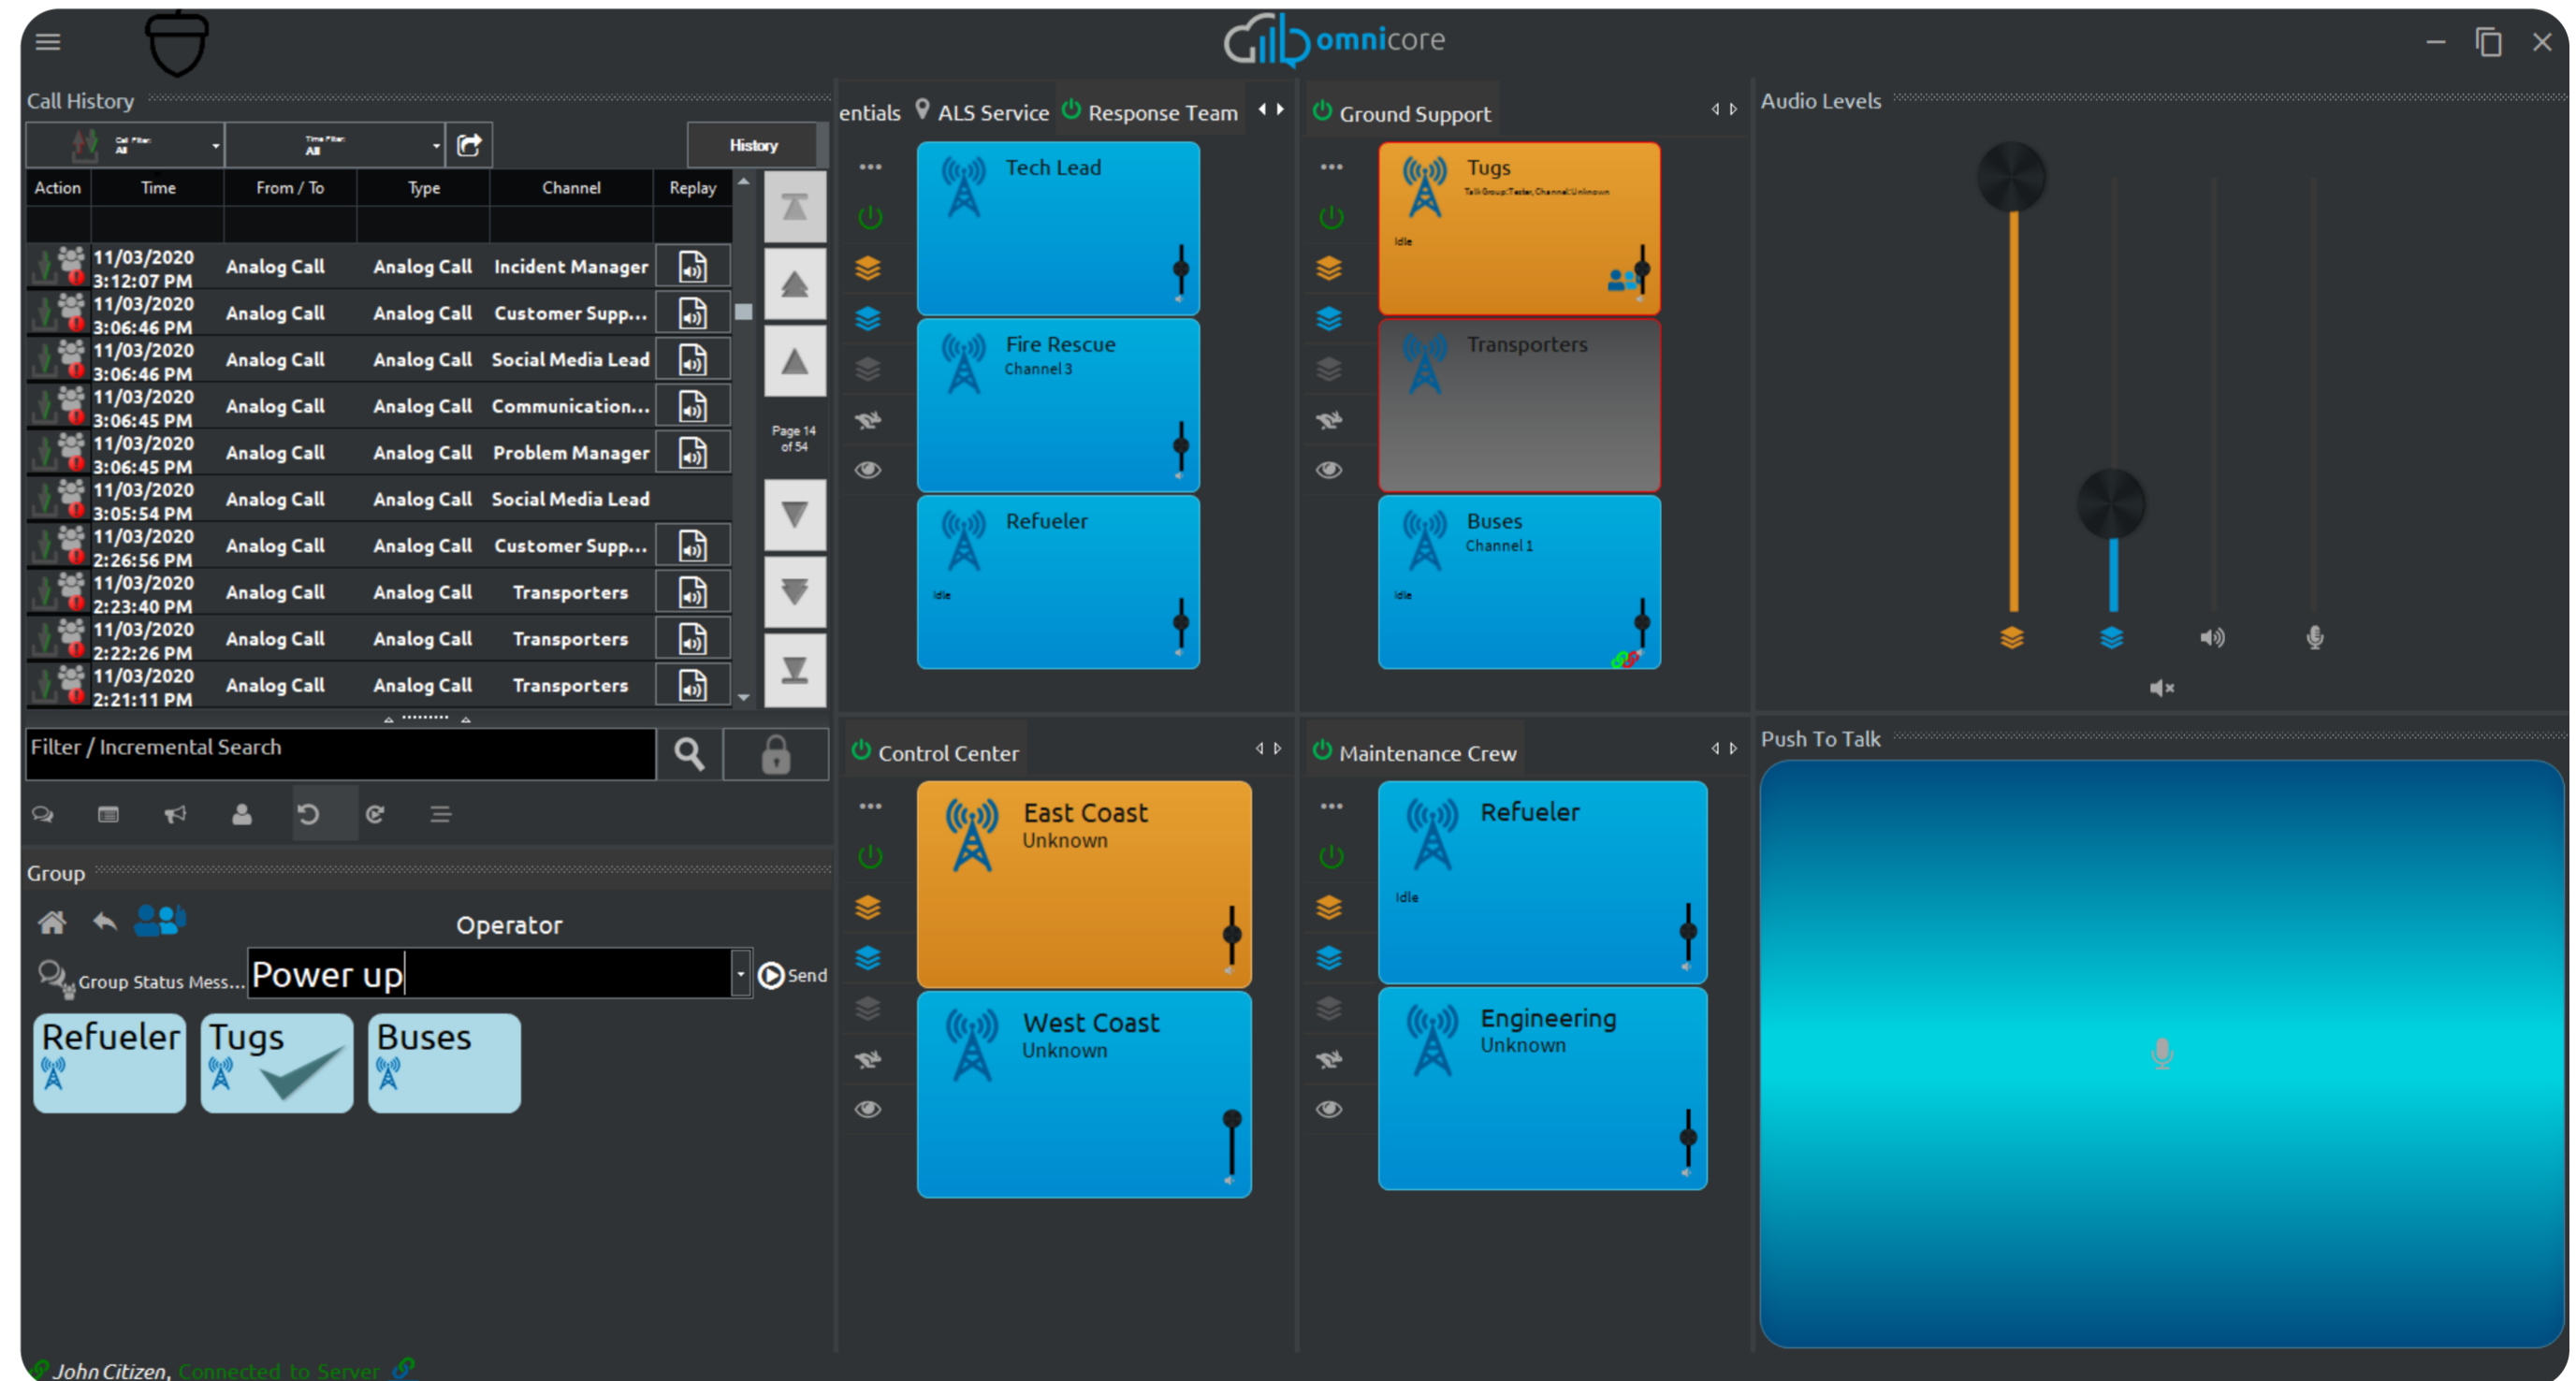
omnicore

Call History

Call Filter: All | Time Filter: All | History

| Action | Time | From / To | Type | Channel | Replay |
|---|---|---|---|---|---|
| | 11/03/2020 3:12:07 PM | Analog Call | Analog Call | Incident Manager | |
| | 11/03/2020 3:06:46 PM | Analog Call | Analog Call | Customer Supp... | |
| | 11/03/2020 3:06:46 PM | Analog Call | Analog Call | Social Media Lead | |
| | 11/03/2020 3:06:45 PM | Analog Call | Analog Call | Communication... | |
| | 11/03/2020 3:06:45 PM | Analog Call | Analog Call | Problem Manager | |
| | 11/03/2020 3:05:54 PM | Analog Call | Analog Call | Social Media Lead | |
| | 11/03/2020 2:26:56 PM | Analog Call | Analog Call | Customer Supp... | |
| | 11/03/2020 2:23:40 PM | Analog Call | Analog Call | Transporters | |
| | 11/03/2020 2:22:26 PM | Analog Call | Analog Call | Transporters | |
| | 11/03/2020 2:21:11 PM | Analog Call | Analog Call | Transporters | |

Page 14 of 54

Filter / Incremental Search

Group

Operator

Group Status Mess... Power up Send

Refueler Tugs Buses

entials ALS Service Response Team

Tech Lead

Fire Rescue
Channel 3

Refueler
Idle

Ground Support

Tugs
TalkGroup: Tester, Channel: Unknown
Idle

Transporters

Buses
Channel 1
Idle

Audio Levels

Control Center

East Coast
Unknown

West Coast
Unknown

Maintenance Crew

Refueler
Idle

Engineering
Unknown

Push To Talk

John Citizen, Connected to Server